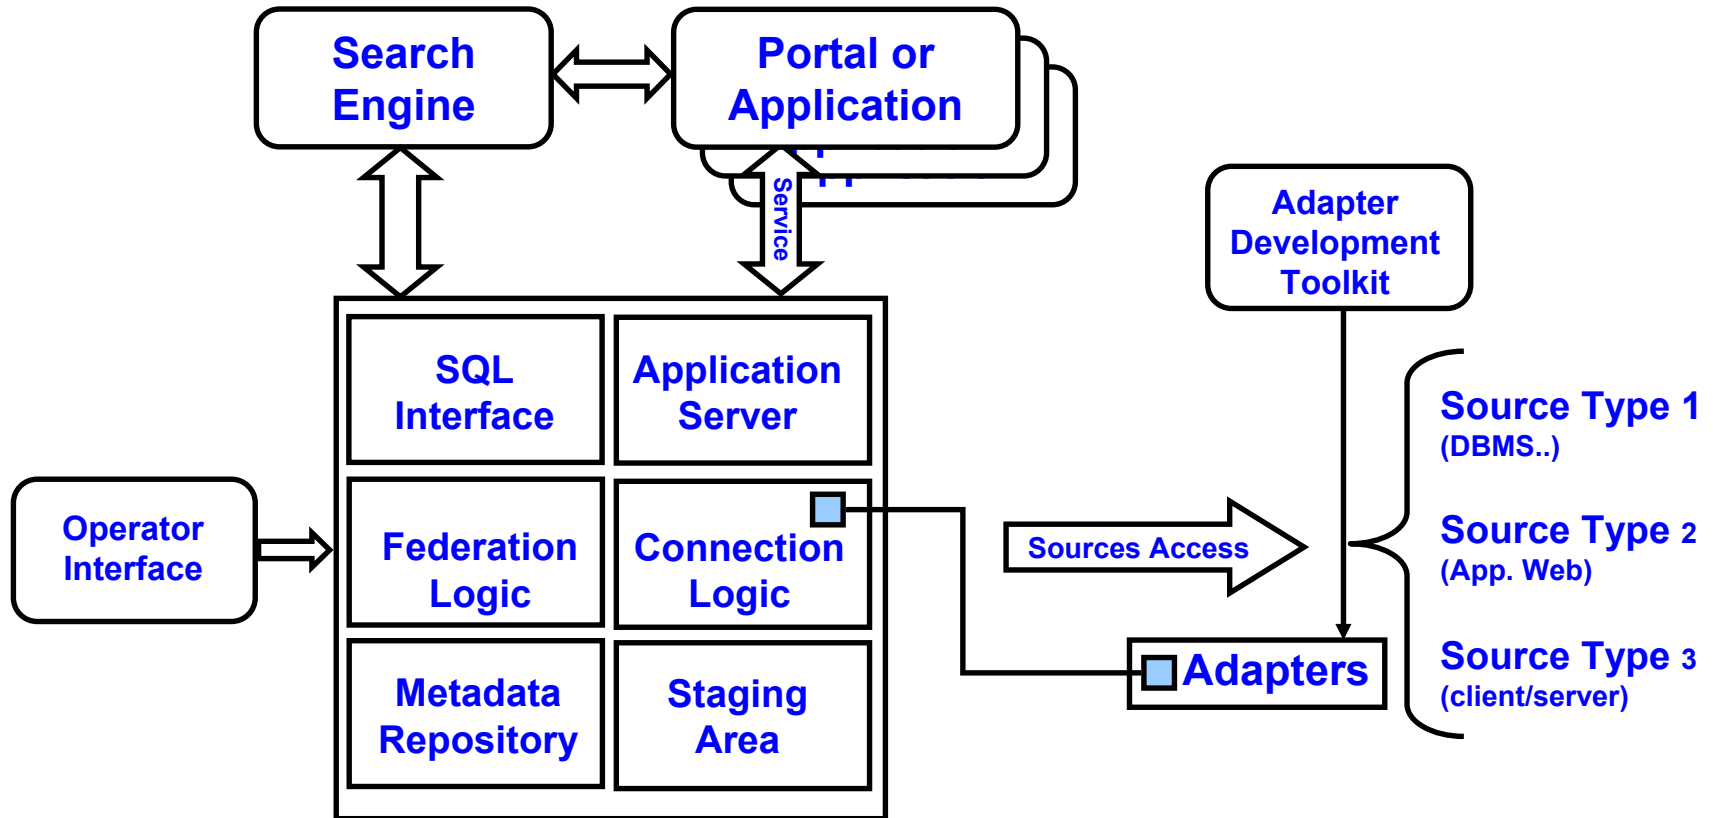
Search Engine

Portal or Application

Service

Adapter Development Toolkit

SQL Interface

Application Server

Operator Interface

Federation Logic

Connection Logic

Sources Access

Source Type 1 (DBMS..)

Source Type 2 (App. Web)

Source Type 3 (client/server)

Adapters

Metadata Repository

Staging Area